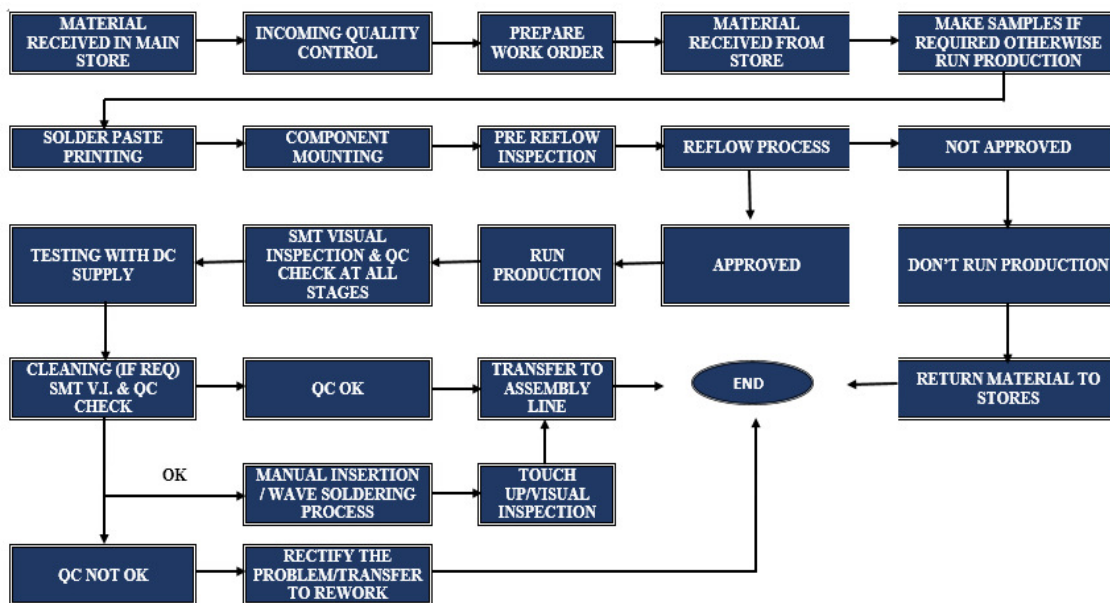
MATERIAL RECEIVED IN MAIN STORE

INCOMING QUALITY CONTROL

PREPARE WORK ORDER

MATERIAL RECEIVED FROM STORE

MAKE SAMPLES IF REQUIRED OTHERWISE RUN PRODUCTION

SOLDER PASTE PRINTING

COMPONENT MOUNTING

PRE REFLOW INSPECTION

REFLOW PROCESS

NOT APPROVED

APPROVED

DON'T RUN PRODUCTION

RUN PRODUCTION

SMT VISUAL INSPECTION & QC CHECK AT ALL STAGES

TESTING WITH DC SUPPLY

CLEANING (IF REQ) SMT V.I. & QC CHECK

QC OK

TRANSFER TO ASSEMBLY LINE

END

RETURN MATERIAL TO STORES

OK

MANUAL INSERTION / WAVE SOLDERING PROCESS

TOUCH UP/VISUAL INSPECTION

QC NOT OK

RECTIFY THE PROBLEM/TRANSFER TO REWORK